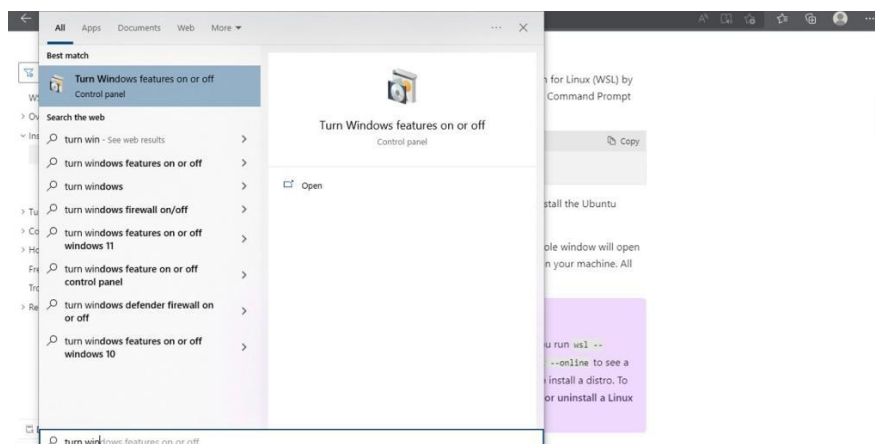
All Apps Documents Web More ▾ ··· ✕

Best match

Turn Windows features on or off
Control panel

Search the web

turn win - See web results >

turn windows features on or off >

turn windows >

turn windows firewall on/off >

turn windows features on or off windows 11 >

turn windows feature on or off control panel >

turn windows defender firewall on or off >

turn windows features on or off windows 10 >

Turn Windows features on or off
Control panel

Open

n for Linux (WSL) by
Command Prompt

Copy

stall the Ubuntu

ole window will open
n your machine. All

u run wsl --
--online to see a
install a distro. To
or uninstall a Linux

turn windows features on or off